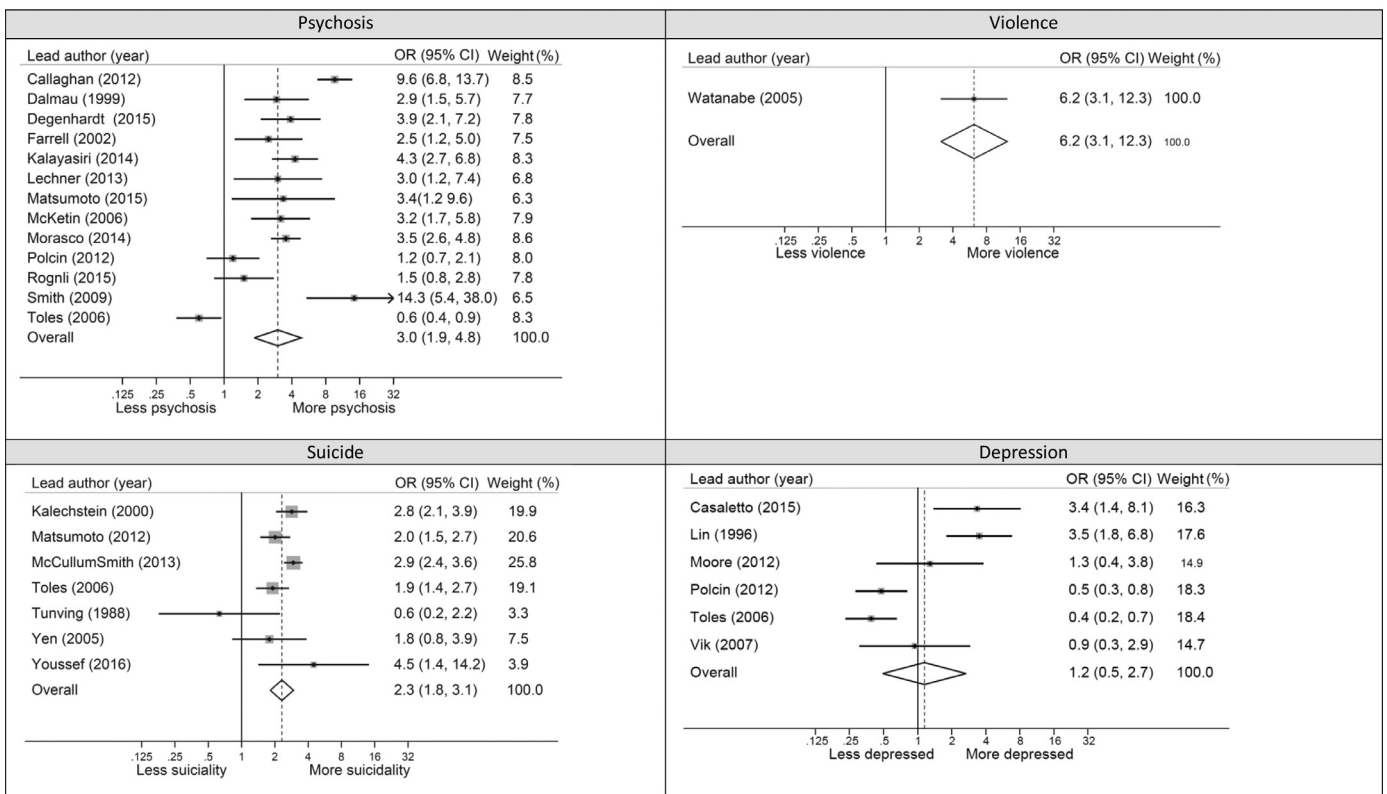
Psychosis

| Lead author (year) | OR (95% CI) | Weight (%) |
|---|---|---|
| Callaghan (2012) | 9.6 (6.8, 13.7) | 8.5 |
| Dalmau (1999) | 2.9 (1.5, 5.7) | 7.7 |
| Degenhardt (2015) | 3.9 (2.1, 7.2) | 7.8 |
| Farrell (2002) | 2.5 (1.2, 5.0) | 7.5 |
| Kalayasiri (2014) | 4.3 (2.7, 6.8) | 8.3 |
| Lechner (2013) | 3.0 (1.2, 7.4) | 6.8 |
| Matsumoto (2015) | 3.4(1.2 9.6) | 6.3 |
| McKetin (2006) | 3.2 (1.7, 5.8) | 7.9 |
| Morasco (2014) | 3.5 (2.6, 4.8) | 8.6 |
| Polcin (2012) | 1.2 (0.7, 2.1) | 8.0 |
| Rognli (2015) | 1.5 (0.8, 2.8) | 7.8 |
| Smith (2009) | 14.3 (5.4, 38.0) | 6.5 |
| Toles (2006) | 0.6 (0.4, 0.9) | 8.3 |
| Overall | 3.0 (1.9, 4.8) | 100.0 |

.125 .25 .5 1 2 4 8 16 32
Less psychosis More psychosis

Violence

| Lead author (year) | OR (95% CI) | Weight (%) |
|---|---|---|
| Watanabe (2005) | 6.2 (3.1, 12.3) | 100.0 |
| Overall | 6.2 (3.1, 12.3) | 100.0 |

.125 .25 .5 1 2 4 8 16 32
Less violence More violence

Suicide

| Lead author (year) | OR (95% CI) | Weight (%) |
|---|---|---|
| Kalechstein (2000) | 2.8 (2.1, 3.9) | 19.9 |
| Matsumoto (2012) | 2.0 (1.5, 2.7) | 20.6 |
| McCullumSmith (2013) | 2.9 (2.4, 3.6) | 25.8 |
| Toles (2006) | 1.9 (1.4, 2.7) | 19.1 |
| Tunving (1988) | 0.6 (0.2, 2.2) | 3.3 |
| Yen (2005) | 1.8 (0.8, 3.9) | 7.5 |
| Youssef (2016) | 4.5 (1.4, 14.2) | 3.9 |
| Overall | 2.3 (1.8, 3.1) | 100.0 |

.125 .25 .5 1 2 4 8 16 32
Less suiciality More suicidality

Depression

| Lead author (year) | OR (95% CI) | Weight (%) |
|---|---|---|
| Casaletto (2015) | 3.4 (1.4, 8.1) | 16.3 |
| Lin (1996) | 3.5 (1.8, 6.8) | 17.6 |
| Moore (2012) | 1.3 (0.4, 3.8) | 14.9 |
| Polcin (2012) | 0.5 (0.3, 0.8) | 18.3 |
| Toles (2006) | 0.4 (0.2, 0.7) | 18.4 |
| Vik (2007) | 0.9 (0.3, 2.9) | 14.7 |
| Overall | 1.2 (0.5, 2.7) | 100.0 |

.125 .25 .5 1 2 4 8 16 32
Less depressed More depressed